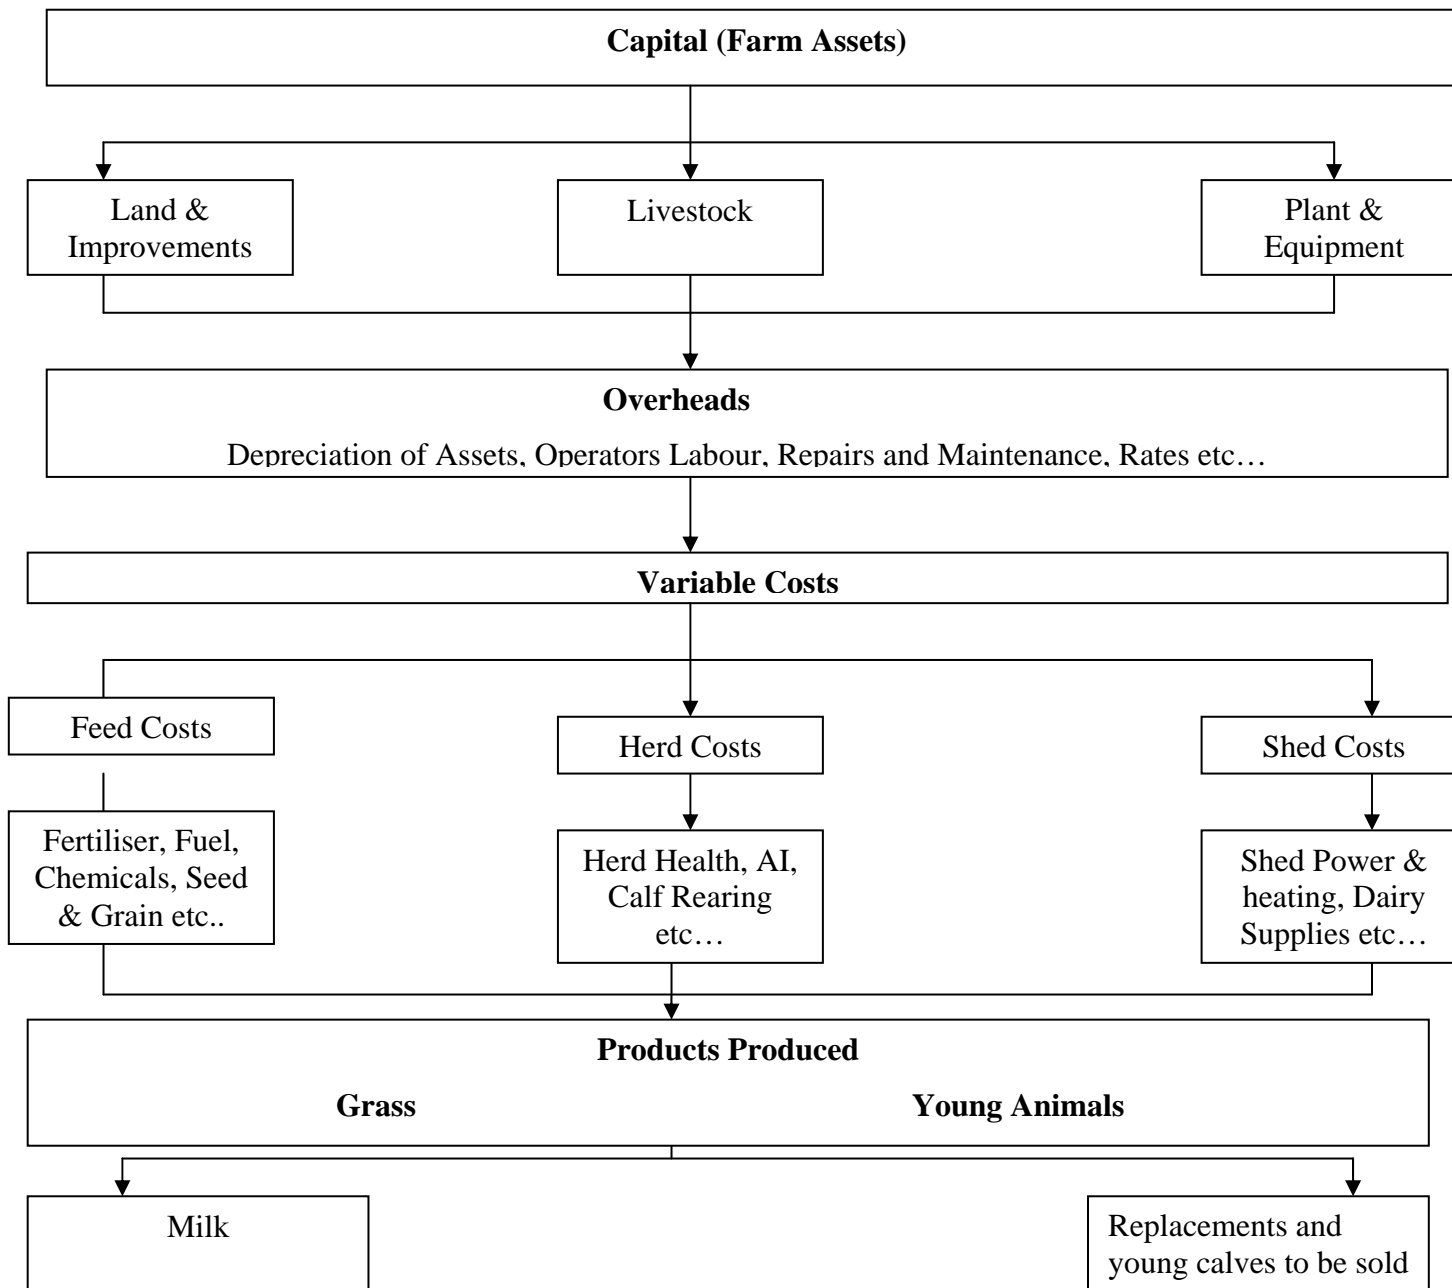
**Capital (Farm Assets)**

Land & Improvements

Livestock

Plant & Equipment

**Overheads**

Depreciation of Assets, Operators Labour, Repairs and Maintenance, Rates etc…

**Variable Costs**

Feed Costs

Herd Costs

Shed Costs

Fertiliser, Fuel, Chemicals, Seed & Grain etc..

Herd Health, AI, Calf Rearing etc…

Shed Power & heating, Dairy Supplies etc…

**Products Produced**

**Grass**

**Young Animals**

Milk

Replacements and young calves to be sold